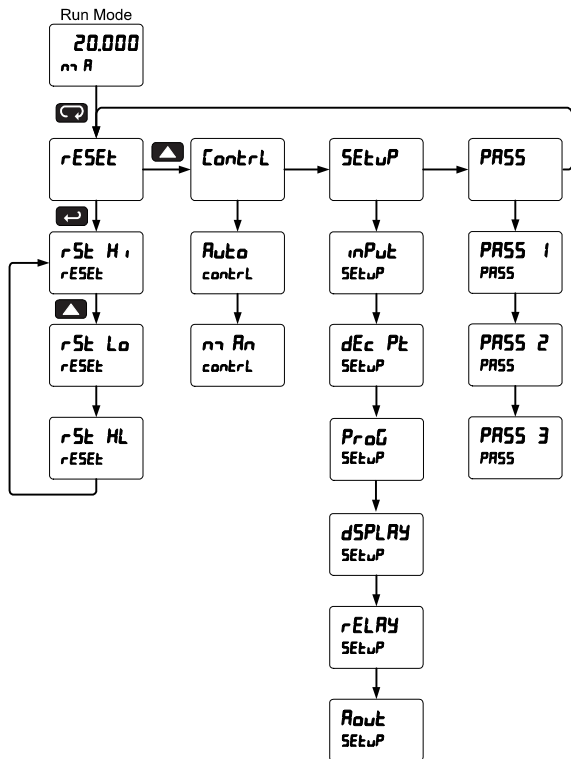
Run Mode

20.000
mA

rESEt

Contrl

SEtuP

PASS

rSt Hi
rESEt

rSt Lo
rESEt

rSt HL
rESEt

Auto
contrl

mAn
contrl

inPut
SEtuP

dEc Pt
SEtuP

ProG
SEtuP

dSPLAY
SEtuP

rELAY
SEtuP

Aout
SEtuP

PASS 1
PASS

PASS 2
PASS

PASS 3
PASS